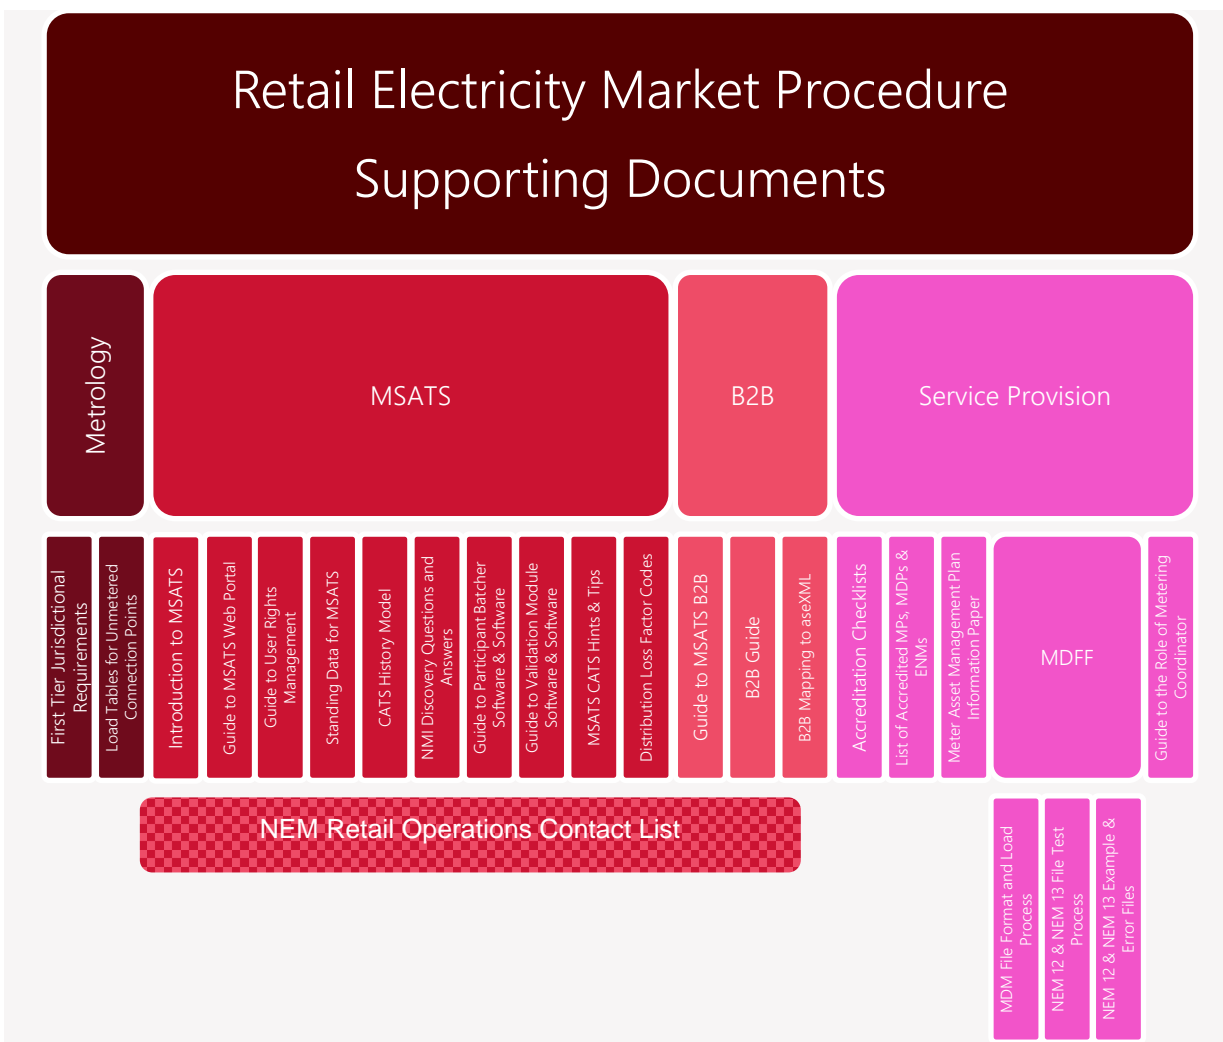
Retail Electricity Market Procedure Supporting Documents

Metrology

MSATS

B2B

Service Provision

First Tier Jurisdictional Requirements

Load Tables for Unmetered Connection Points

Introduction to MSATS

Guide to MSATS Web Portal

Guide to User Rights Management

Standing Data for MSATS

CATS History Model

NMI Discovery Questions and Answers

Guide to Participant Batcher Software & Software

Guide to Validation Module Software & Software

MSATS CATS Hints & Tips

Distribution Loss Factor Codes

Guide to MSATS B2B

B2B Guide

B2B Mapping to aseXML

Accreditation Checklists

List of Accredited MPs, MDPs & ENMs

Meter Asset Management Plan Information Paper

MDFF

Guide to the Role of Metering Coordinator

NEM Retail Operations Contact List

MDM File Format and Load Process

NEM 12 & NEM 13 File Test Process

NEM 12 & NEM 13 Example & Error Files